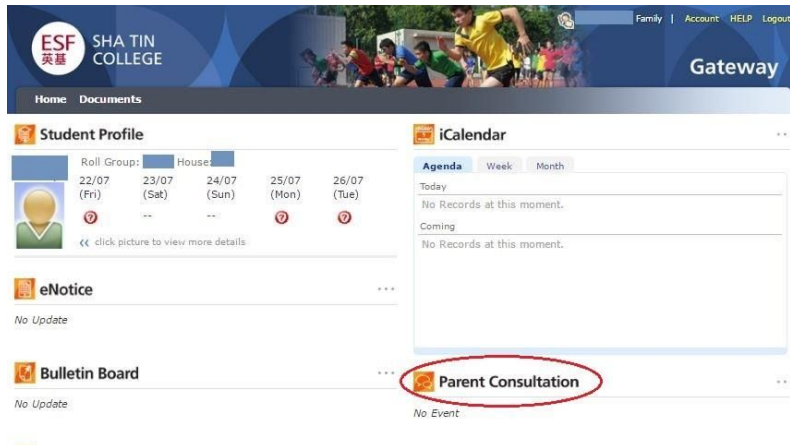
ESF 英基 SHA TIN COLLEGE

Family | Account HELP Logout

Gateway

Home Documents

Student Profile

Roll Group: House:

| 22/07 (Fri) | 23/07 (Sat) | 24/07 (Sun) | 25/07 (Mon) | 26/07 (Tue) |
|---|---|---|---|---|
| ? | -- | -- | ? | ? |

« click picture to view more details

eNotice

No Update

Bulletin Board

No Update

iCalendar

Agenda Week Month

Today

No Records at this moment.

Coming

No Records at this moment.

Parent Consultation

No Event